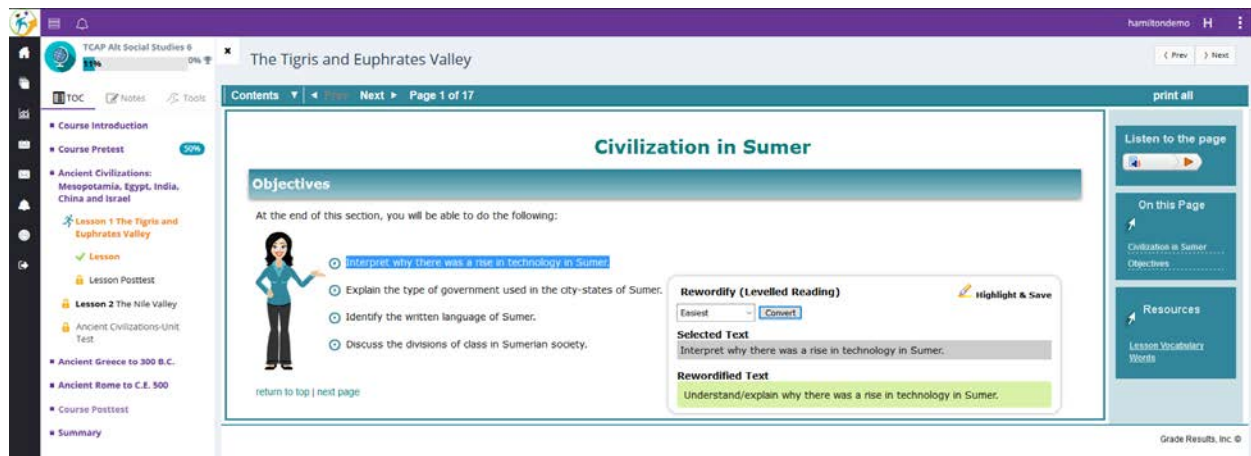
hamiltondemo H

TCAP Alt Social Studies 6
11%
0%

TOC Notes Tools

Course Introduction
Course Pretest 50%
Ancient Civilizations: Mesopotamia, Egypt, India, China and Israel
Lesson 1 The Tigris and Euphrates Valley
Lesson
Lesson Posttest
Lesson 2 The Nile Valley
Ancient Civilizations-Unit Test
Ancient Greece to 300 B.C.
Ancient Rome to C.E. 500
Course Posttest
Summary

×

The Tigris and Euphrates Valley

‹ Prev › Next

Contents ▼ ◄ Prev Next ► Page 1 of 17

print all

Civilization in Sumer

Objectives

At the end of this section, you will be able to do the following:

Interpret why there was a rise in technology in Sumer.

Explain the type of government used in the city-states of Sumer.

Identify the written language of Sumer.

Discuss the divisions of class in Sumerian society.

return to top | next page

Rewordify (Levelled Reading)

Highlight & Save

Easiest

Convert

Selected Text

Interpret why there was a rise in technology in Sumer.

Rewordified Text

Understand/explain why there was a rise in technology in Sumer.

Listen to the page

On this Page

Civilization in Sumer

Objectives

Resources

Lesson Vocabulary Words

Grade Results, Inc ©